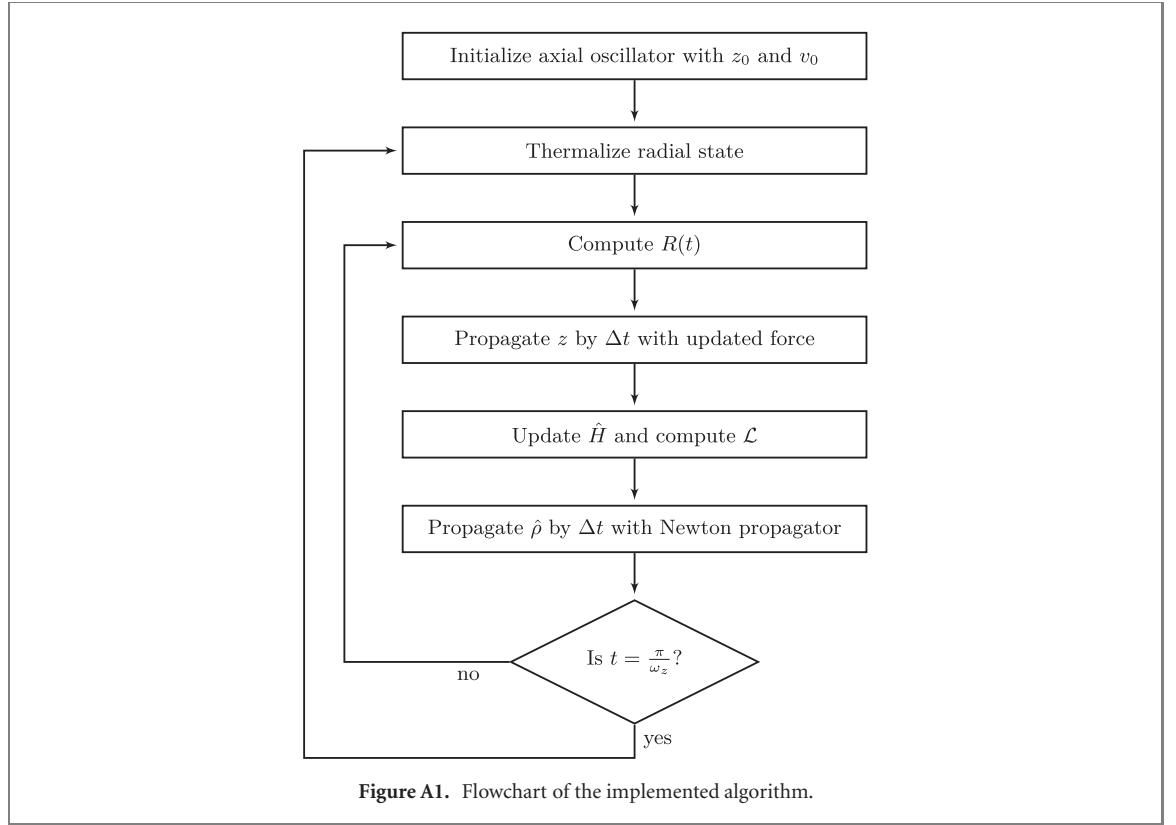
Initialize axial oscillator with $z_0$ and $v_0$

Thermalize radial state

Compute $R(t)$

Propagate $z$ by $\Delta t$ with updated force

Update $\hat{H}$ and compute $\mathcal{L}$

Propagate $\hat{\rho}$ by $\Delta t$ with Newton propagator

Is $t = \frac{\pi}{\omega_z}$?

no

yes

**Figure A1.** Flowchart of the implemented algorithm.